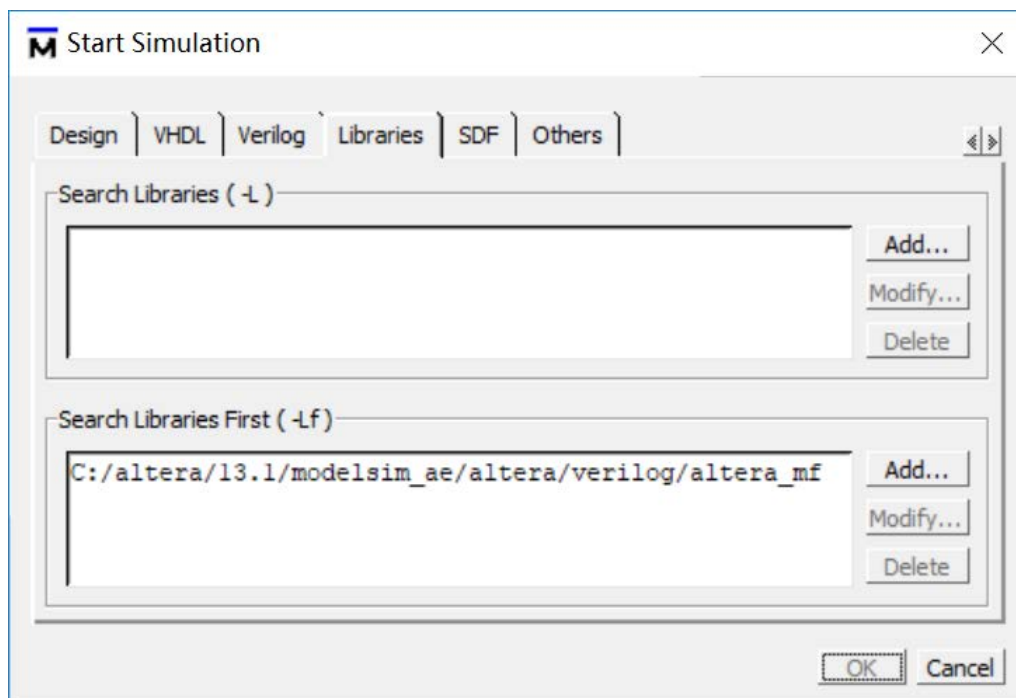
M Start Simulation

×

Design | VHDL | Verilog | Libraries | SDF | Others

Search Libraries ( -L )

Add...

Modify...

Delete

Search Libraries First ( -Lf )

C:/altera/13.1/modelsim_ae/altera/verilog/altera_mf

Add...

Modify...

Delete

OK

Cancel